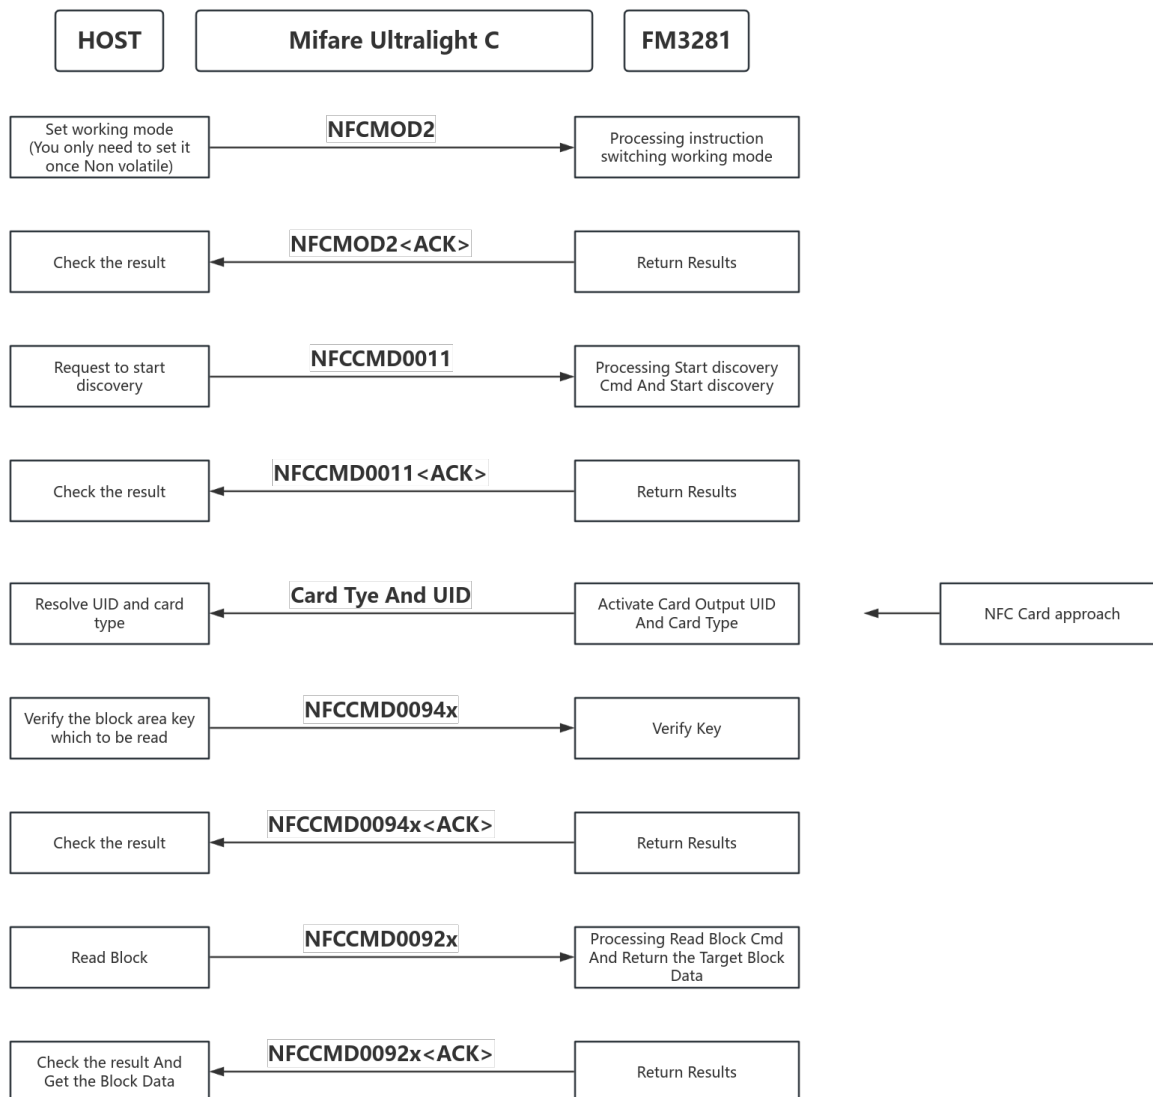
HOST

Mifare Ultralight C

FM3281

Set working mode (You only need to set it once Non volatile)

NFCMOD2

Processing instruction switching working mode

Check the result

NFCMOD2<ACK>

Return Results

Request to start discovery

NFCCMD0011

Processing Start discovery Cmd And Start discovery

Check the result

NFCCMD0011<ACK>

Return Results

Resolve UID and card type

Card Tye And UID

Activate Card Output UID And Card Type

NFC Card approach

Verify the block area key which to be read

NFCCMD0094x

Verify Key

Check the result

NFCCMD0094x<ACK>

Return Results

Read Block

NFCCMD0092x

Processing Read Block Cmd And Return the Target Block Data

Check the result And Get the Block Data

NFCCMD0092x<ACK>

Return Results